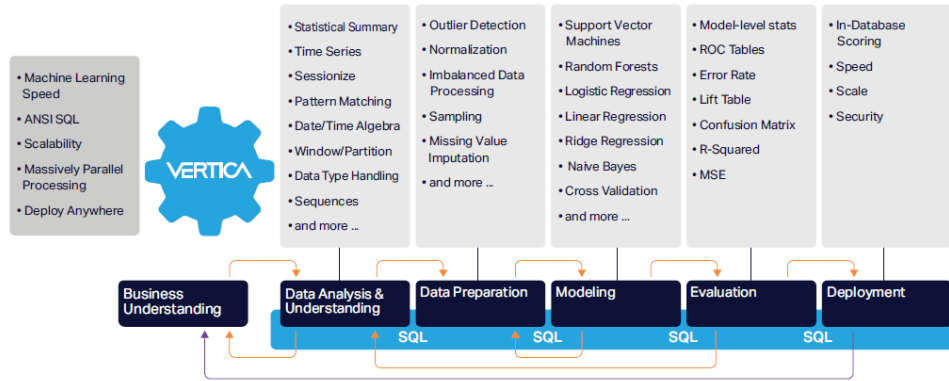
• Machine Learning Speed
• ANSI SQL
• Scalability
• Massively Parallel Processing
• Deploy Anywhere

VERTICA

• Statistical Summary
• Time Series
• Sessionize
• Pattern Matching
• Date/Time Algebra
• Window/Partition
• Data Type Handling
• Sequences
• and more ...

• Outlier Detection
• Normalization
• Imbalanced Data Processing
• Sampling
• Missing Value Imputation
• and more ...

• Support Vector Machines
• Random Forests
• Logistic Regression
• Linear Regression
• Ridge Regression
• Naive Bayes
• Cross Validation
• and more ...

• Model-level stats
• ROC Tables
• Error Rate
• Lift Table
• Confusion Matrix
• R-Squared
• MSE

• In-Database Scoring
• Speed
• Scale
• Security

Business Understanding

Data Analysis & Understanding

Data Preparation

Modeling

Evaluation

Deployment

SQL

SQL

SQL

SQL